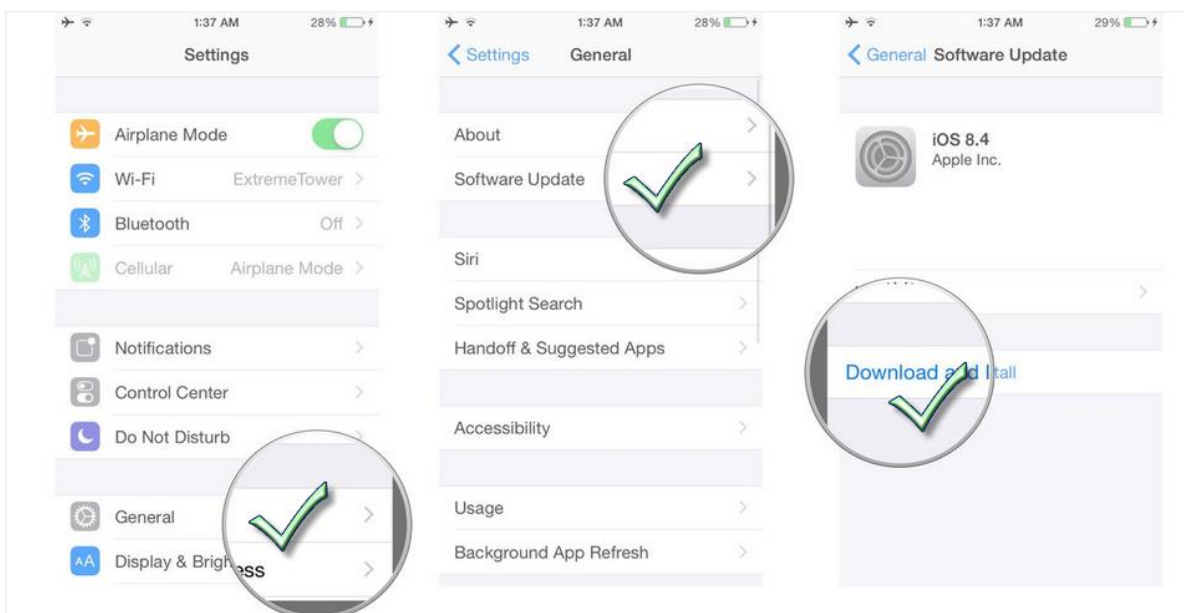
1:37 AM 28%

Settings

Airplane Mode

Wi-Fi ExtremeTower

Bluetooth Off

Cellular Airplane Mode

Notifications

Control Center

Do Not Disturb

General

Display & Brighness

1:37 AM 28%

Settings General

About

Software Update

Siri

Spotlight Search

Handoff & Suggested Apps

Accessibility

Usage

Background App Refresh

1:37 AM 29%

General Software Update

iOS 8.4
Apple Inc.

Download and Itall